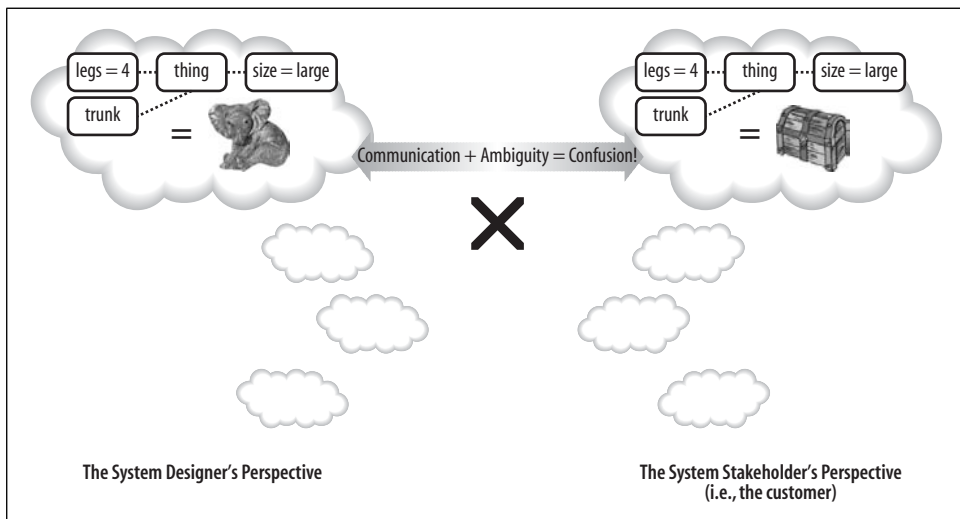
legs = 4

thing

size = large

trunk

=

legs = 4

thing

size = large

trunk

=

Communication + Ambiguity = Confusion!

The System Designer's Perspective

The System Stakeholder's Perspective (i.e., the customer)